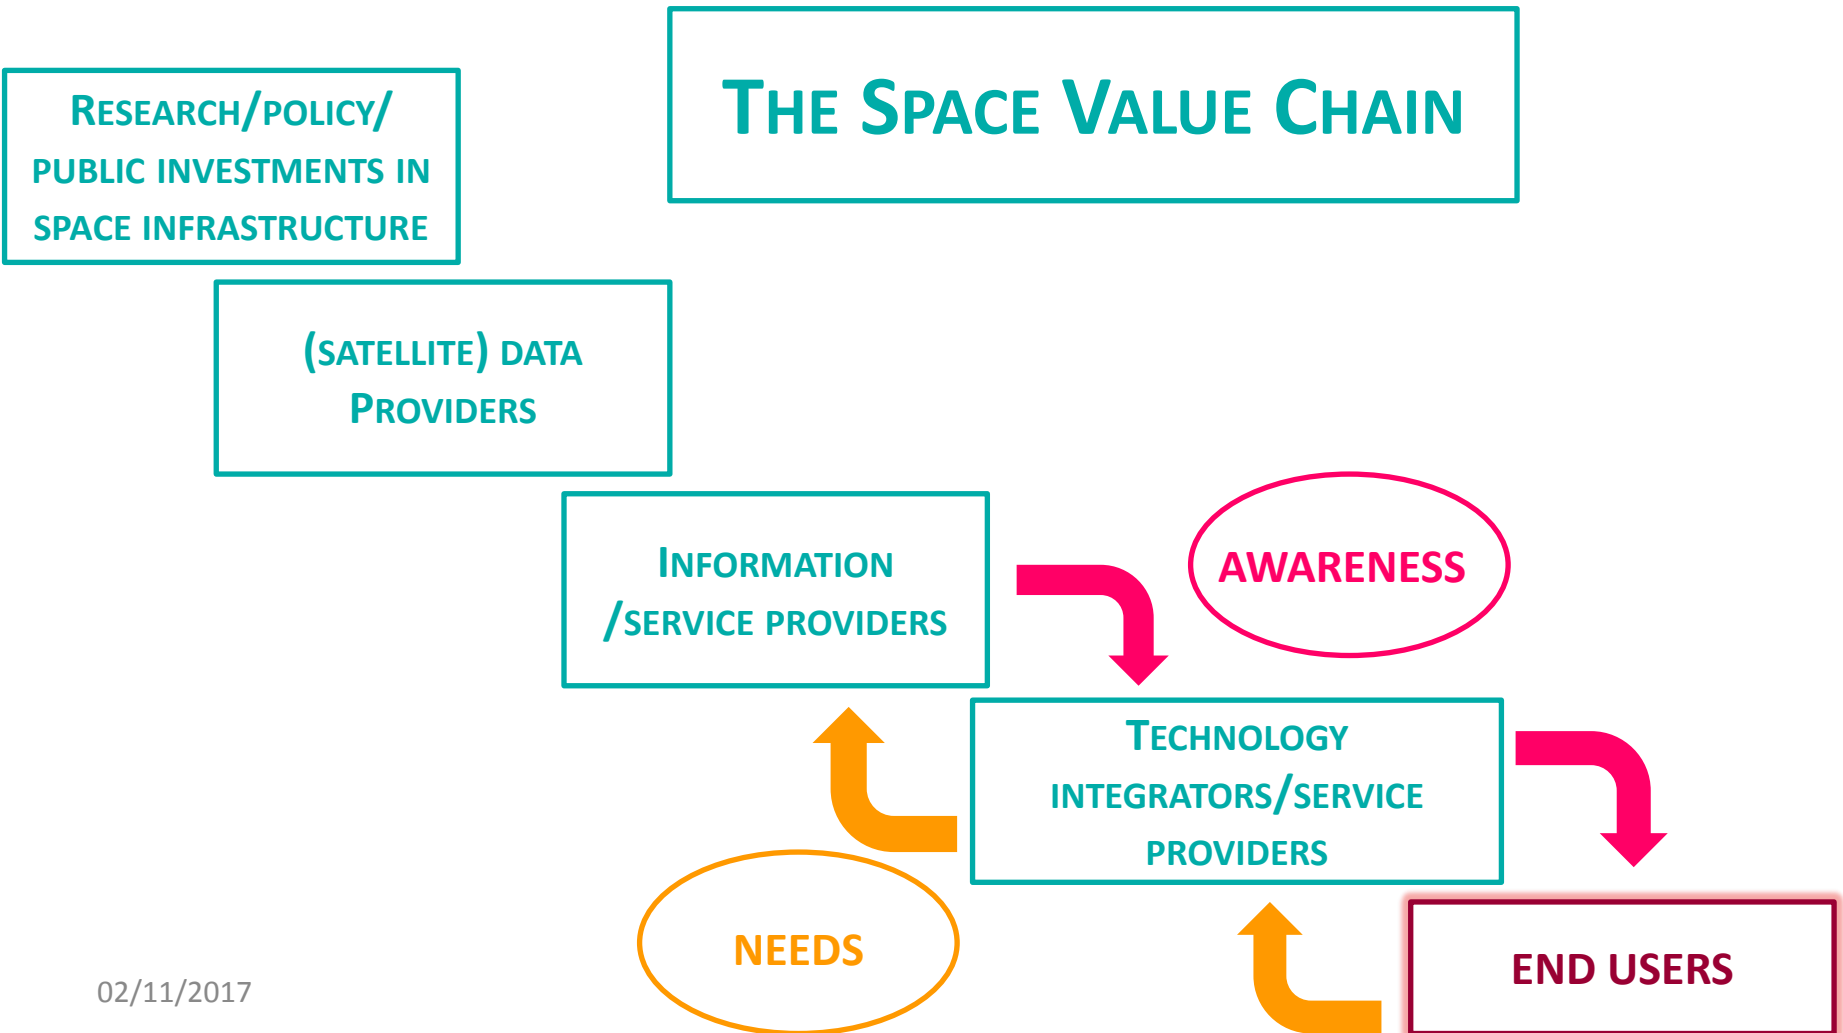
The Space Value Chain

Research/policy/ public investments in space infrastructure

(satellite) data Providers

Information /service providers

AWARENESS

Technology integrators/service providers

NEEDS

END USERS

02/11/2017